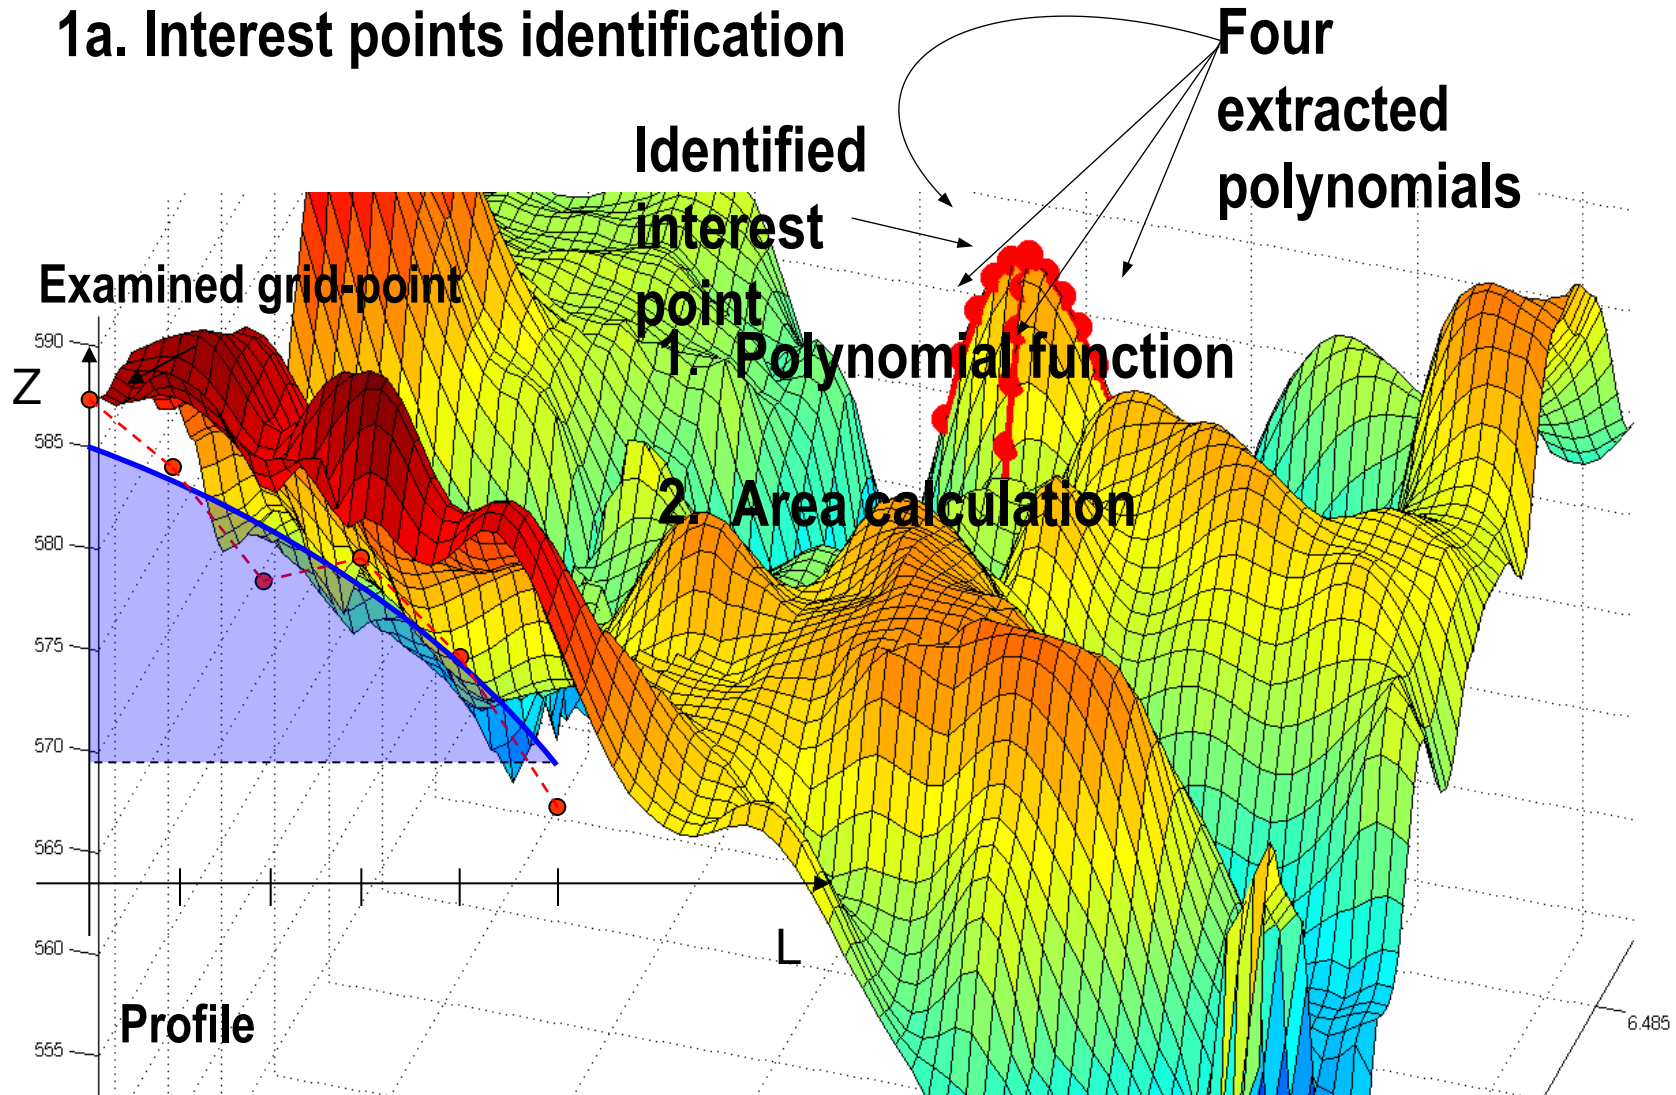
1a. Interest points identification

Four extracted polynomials

Identified interest point

Examined grid-point

1. Polynomial function

2. Area calculation

590

Z

585

580

575

570

565

560

555

L

Profile

6.485